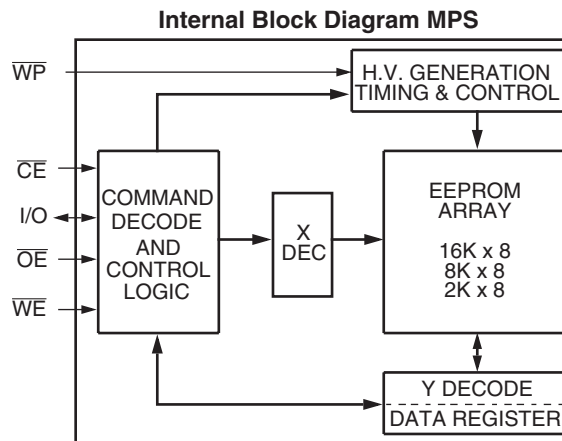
Internal Block Diagram MPS

$\overline{WP}$

H.V. GENERATION TIMING & CONTROL

$\overline{CE}$

I/O

$\overline{OE}$

$\overline{WE}$

COMMAND DECODE AND CONTROL LOGIC

X DEC

EEPROM ARRAY

16K x 8
8K x 8
2K x 8

Y DECODE

DATA REGISTER